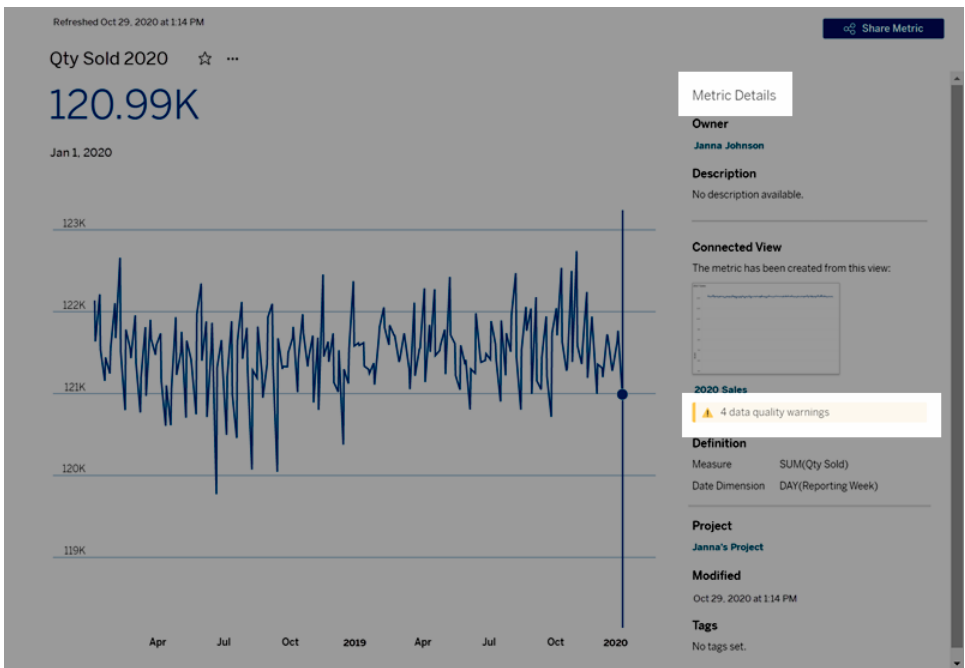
Refreshed Oct 29, 2020 at 1:14 PM

Share Metric

Qty Sold 2020

120.99K

Jan 1, 2020

123K

122K

121K

120K

119K

Apr Jul Oct 2019 Apr Jul Oct 2020

Metric Details

Owner

Janna Johnson

Description

No description available.

Connected View

The metric has been created from this view:

2020 Sales

4 data quality warnings

Definition

| Measure | SUM(Qty Sold) |
|---|---|
| Date Dimension | DAY(Reporting Week) |

Project

Janna's Project

Modified

Oct 29, 2020 at 1:14 PM

Tags

No tags set.